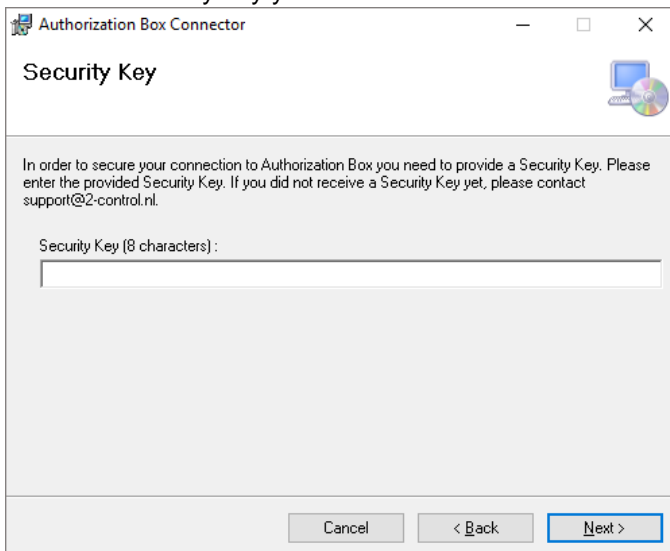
Authorization Box Connector

Security Key

In order to secure your connection to Authorization Box you need to provide a Security Key. Please enter the provided Security Key. If you did not receive a Security Key yet, please contact support@2-control.nl.

Security Key (8 characters) :

Cancel
< Back
Next >